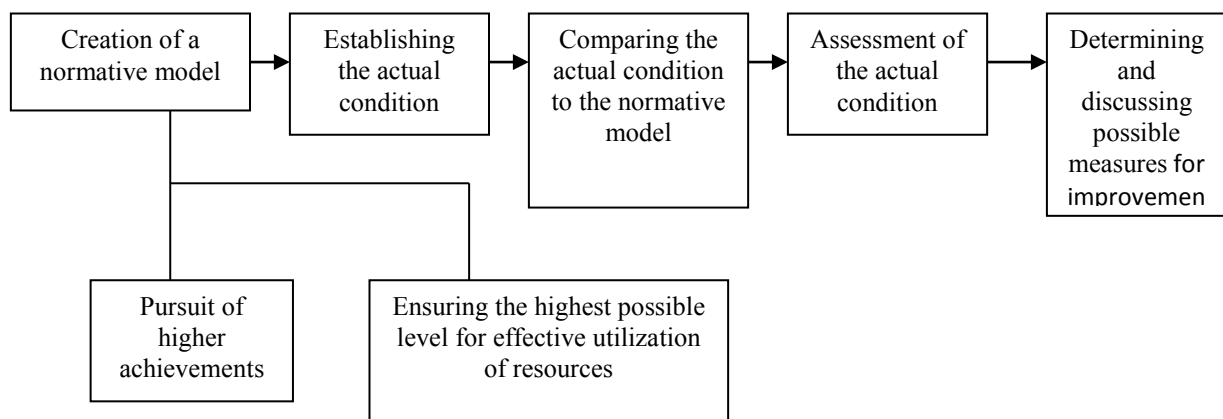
Creation of a normative model

Establishing the actual condition

Comparing the actual condition to the normative model

Assessment of the actual condition

Determining and discussing possible measures for improvemen

Pursuit of higher achievements

Ensuring the highest possible level for effective utilization of resources